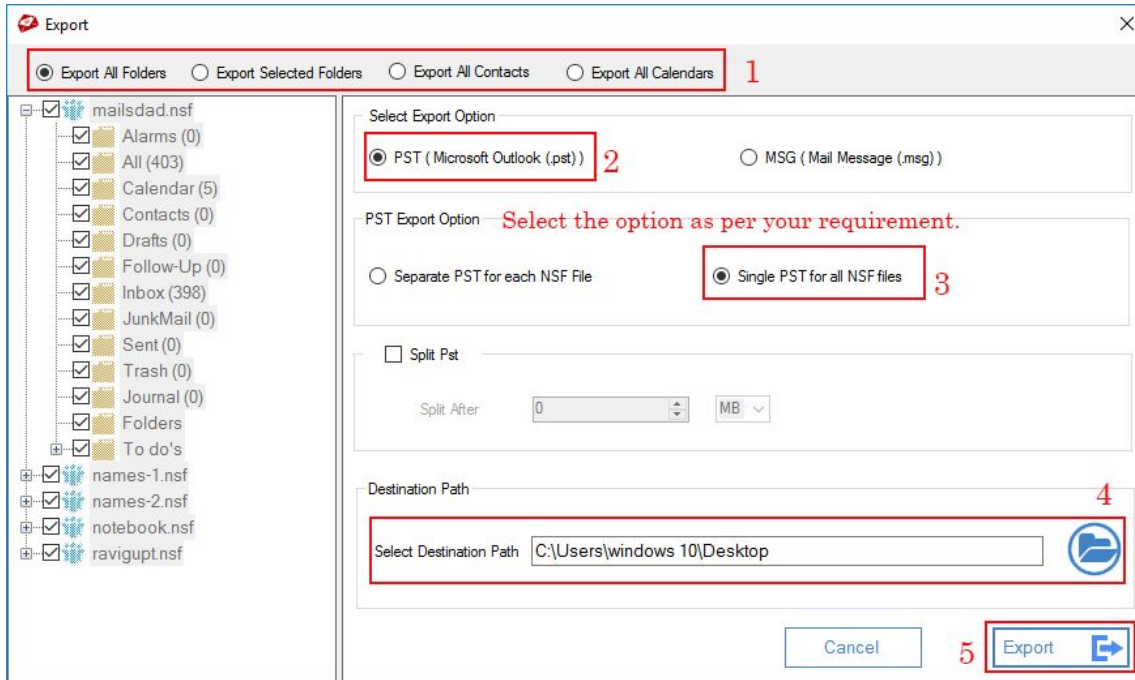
Export

Export All Folders
Export Selected Folders
Export All Contacts
Export All Calendars
1

mailsdad.nsf
Alarms (0)
All (403)
Calendar (5)
Contacts (0)
Drafts (0)
Follow-Up (0)
Inbox (398)
JunkMail (0)
Sent (0)
Trash (0)
Journal (0)
Folders
To do's
names-1.nsf
names-2.nsf
notebook.nsf
ravigupt.nsf

Select Export Option
PST ( Microsoft Outlook (.pst) )
2
MSG ( Mail Message (.msg) )

PST Export Option
Select the option as per your requirement.
Separate PST for each NSF File
Single PST for all NSF files
3

Split Pst
Split After
0
MB

Destination Path
4
Select Destination Path
C:\Users\windows 10\Desktop

Cancel
5
Export